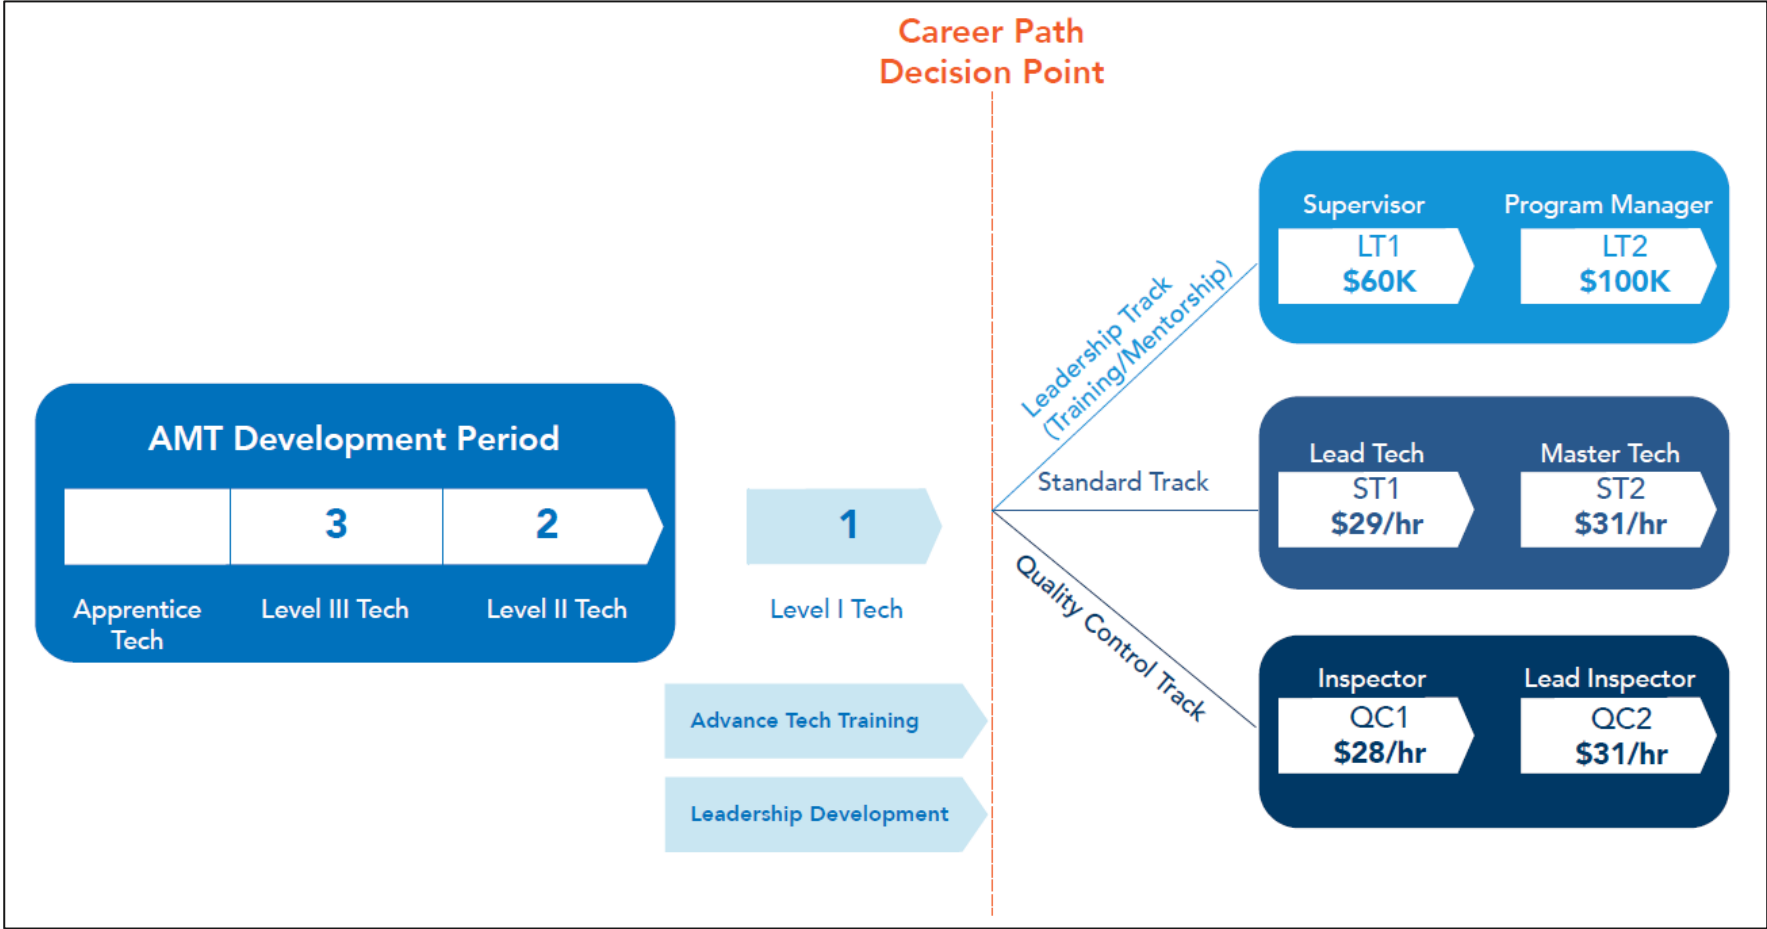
Career Path
Decision Point

AMT Development Period

3

2

Apprentice Tech

Level III Tech

Level II Tech

1

Level I Tech

Advance Tech Training

Leadership Development

Leadership Track
(Training/Mentorship)

Standard Track

Quality Control Track

Supervisor
LT1
$60K

Program Manager
LT2
$100K

Lead Tech
ST1
$29/hr

Master Tech
ST2
$31/hr

Inspector
QC1
$28/hr

Lead Inspector
QC2
$31/hr